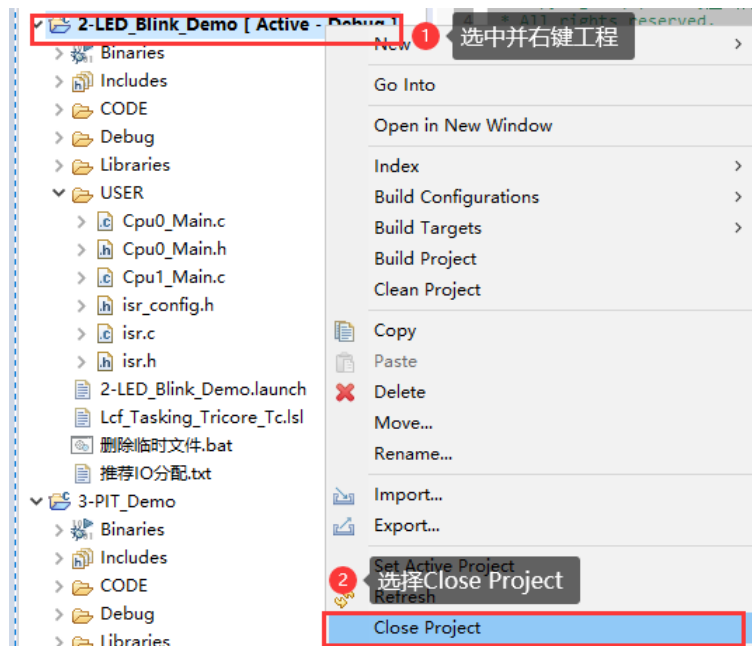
2-LED_Blink_Demo [ Active - Debug ]
Binaries
Includes
CODE
Debug
Libraries
USER
Cpu0_Main.c
Cpu0_Main.h
Cpu1_Main.c
isr_config.h
isr.c
isr.h
2-LED_Blink_Demo.launch
Lcf_Tasking_Tricore_Tc.lsl
删除临时文件.bat
推荐IO分配.txt
3-PIT_Demo
Binaries
Includes
CODE
Debug
Libraries

4 * All rights reserved.

New
1 选中并右键工程
Go Into
Open in New Window
Index
Build Configurations
Build Targets
Build Project
Clean Project
Copy
Paste
Delete
Move...
Rename...
Import...
Export...
Set Active Project
2 选择Close Project
Refresh
Close Project